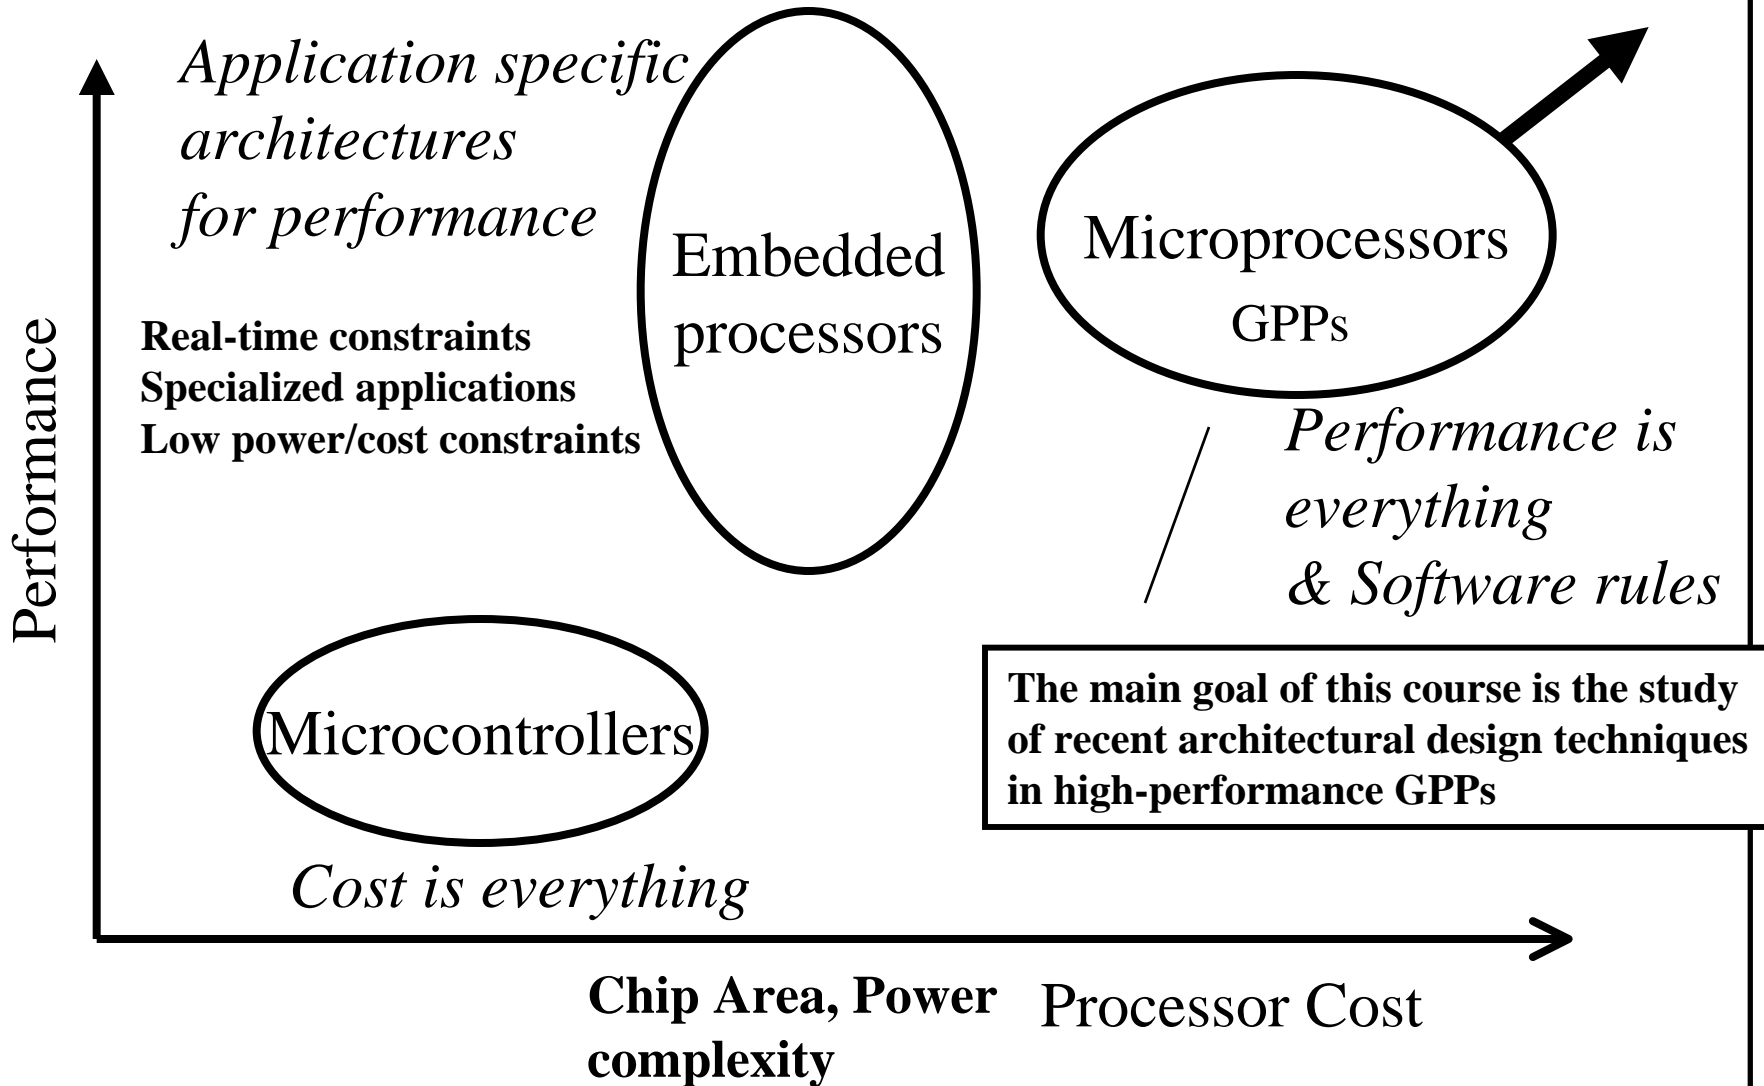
Performance

Application specific architectures for performance

Embedded processors

Microprocessors
GPPs

Real-time constraints
Specialized applications
Low power/cost constraints

Performance is everything
& Software rules

The main goal of this course is the study of recent architectural design techniques in high-performance GPPs

Microcontrollers

Cost is everything

Chip Area, Power complexity

Processor Cost